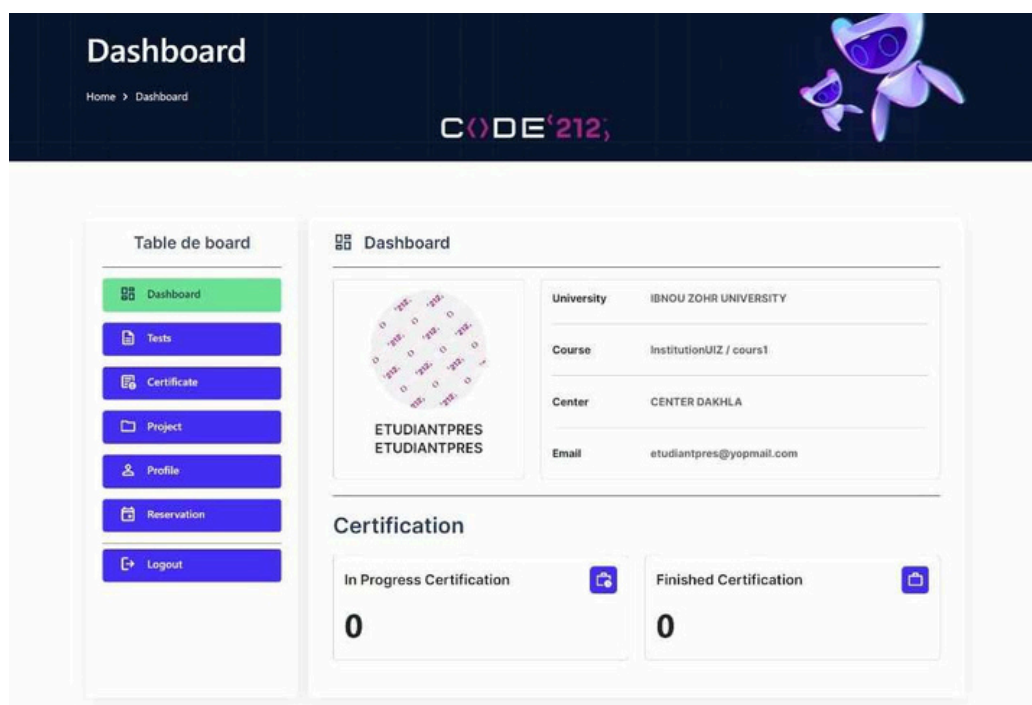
Dashboard

Home > Dashboard

C<>DE'212;

Table de board

Dashboard

Tests

Certificate

Project

Profile

Reservation

Logout

Dashboard

ETUDIANTPRES ETUDIANTPRES

| | |
|---|---|
| University | IBNOU ZOHR UNIVERSITY |
| Course | InstitutionUIZ / cours1 |
| Center | CENTER DAKHLA |
| Email | etudiantpres@yopmail.com |

Certification

In Progress Certification

0

Finished Certification

0